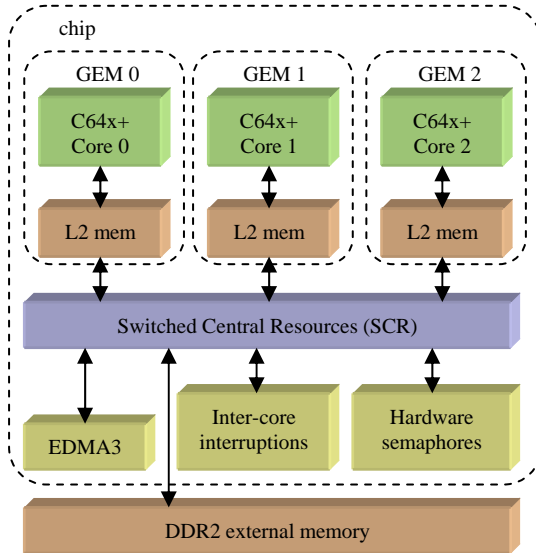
chip

GEM 0

C64x+
Core 0

L2 mem

GEM 1

C64x+
Core 1

L2 mem

GEM 2

C64x+
Core 2

L2 mem

Switched Central Resources (SCR)

EDMA3

Inter-core
interruptions

Hardware
semaphores

DDR2 external memory